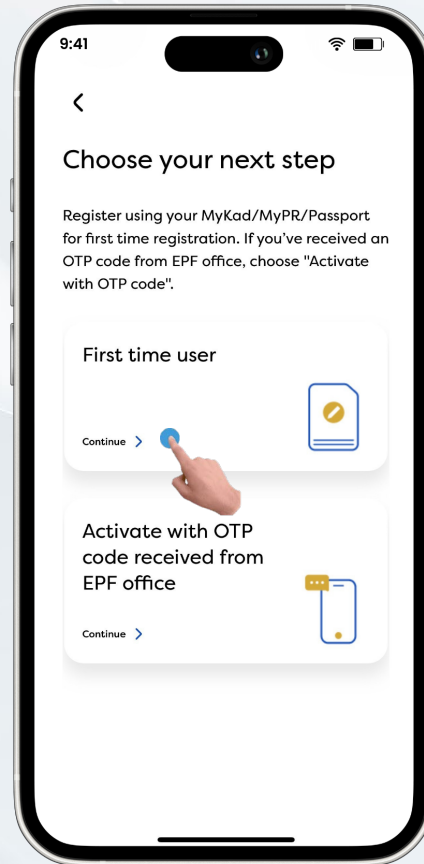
9:41

<

Choose your next step

Register using your MyKad/MyPR/Passport for first time registration. If you've received an OTP code from EPF office, choose "Activate with OTP code".

First time user

Continue >

Activate with OTP code received from EPF office

Continue >

...